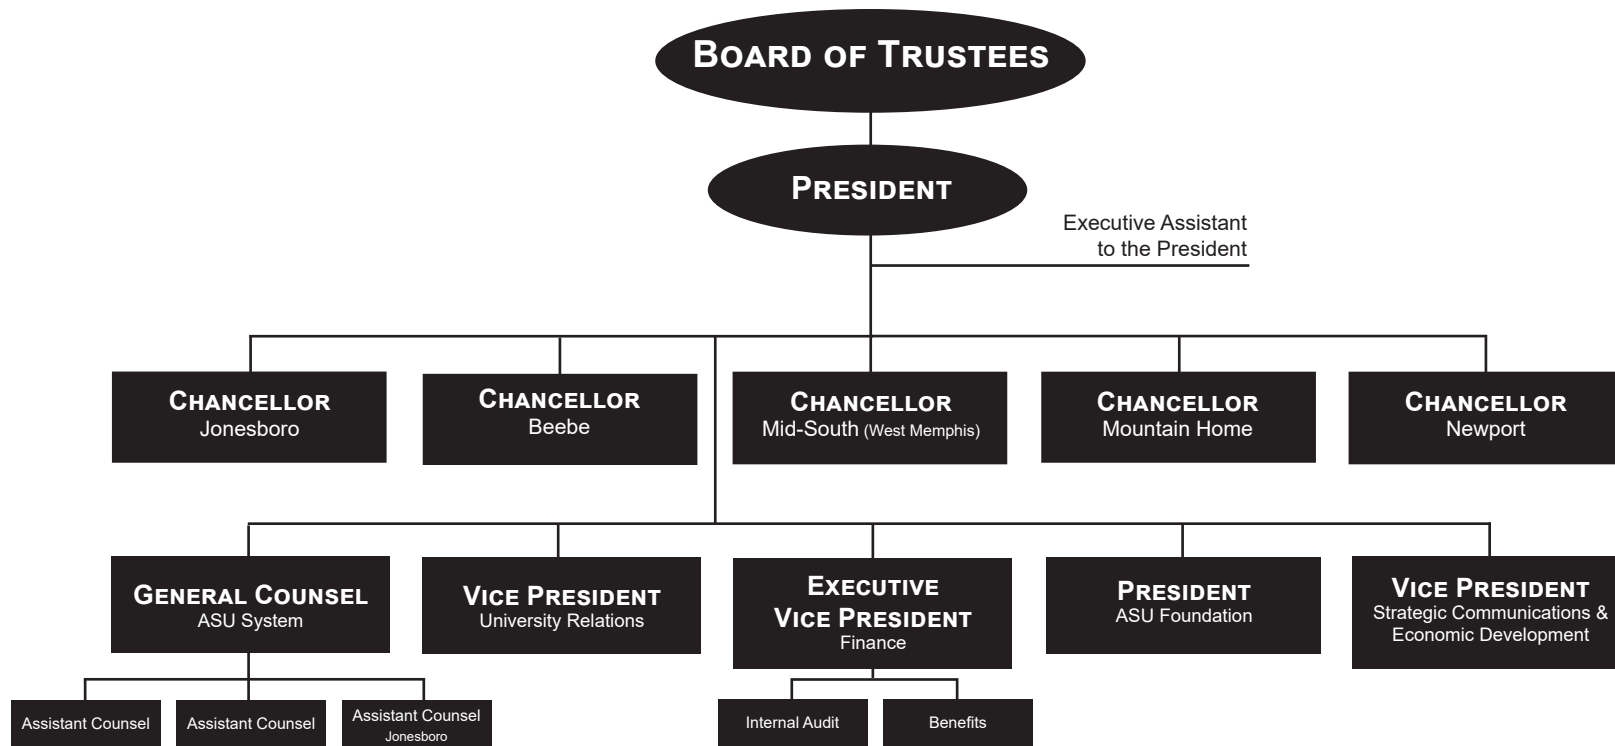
Board of Trustees

President

Executive Assistant to the President

Chancellor
Jonesboro

Chancellor
Beebe

Chancellor
Mid-South (West Memphis)

Chancellor
Mountain Home

Chancellor
Newport

General Counsel
ASU System

Vice President
University Relations

Executive Vice President
Finance

President
ASU Foundation

Vice President
Strategic Communications & Economic Development

Assistant Counsel

Assistant Counsel

Assistant Counsel
Jonesboro

Internal Audit

Benefits